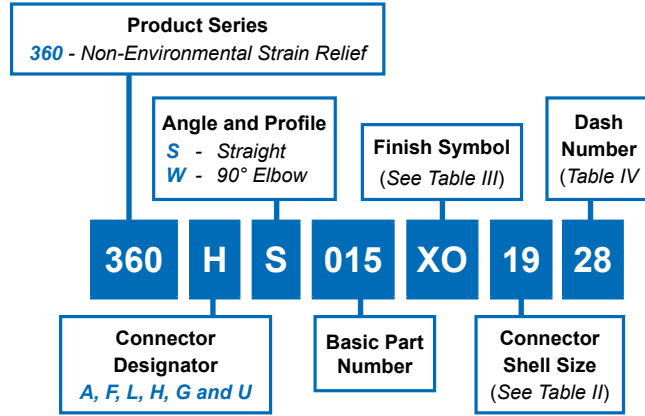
Product Series
360 - Non-Environmental Strain Relief

Angle and Profile
S - Straight
W - 90° Elbow

Finish Symbol
(See Table III)

Dash Number
(Table IV

360 H S 015 XO 19 28

Connector Designator
A, F, L, H, G and U

Basic Part Number

Connector Shell Size
(See Table II)